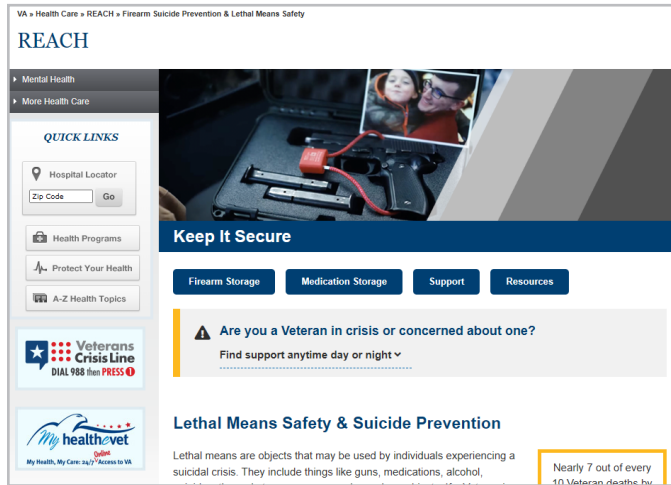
VA » Health Care » REACH » Firearm Suicide Prevention & Lethal Means Safety

REACH

Mental Health

More Health Care

QUICK LINKS

Hospital Locator

Zip Code

Go

Health Programs

Protect Your Health

A-Z Health Topics

Veterans Crisis Line DIAL 988 then PRESS 1

My healthevet

My Health, My Care: 24/7 Online Access to VA

Keep It Secure

Firearm Storage

Medication Storage

Support

Resources

Are you a Veteran in crisis or concerned about one?

Find support anytime day or night

Lethal Means Safety & Suicide Prevention

Lethal means are objects that may be used by individuals experiencing a suicidal crisis. They include things like guns, medications, alcohol, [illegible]

Nearly 7 out of every 10 Veteran deaths by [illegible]